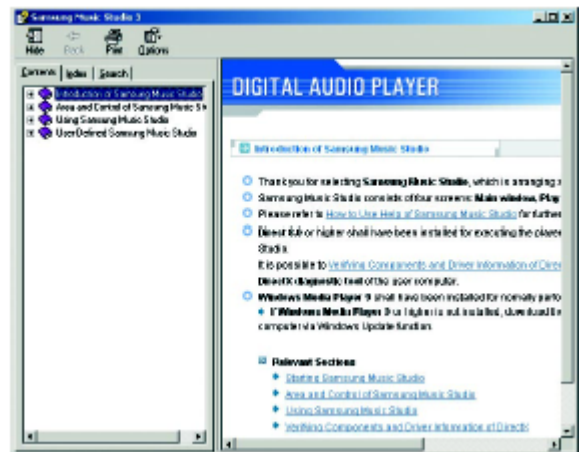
Samsung Music Studio 3

Hide Back Print Options

Contents Index Search

Introduction of Samsung Music Studio
Area and Control of Samsung Music St
Using Samsung Music Studio
UserDefined Samsung Music Studio

DIGITAL AUDIO PLAYER

Introduction of Samsung Music Studio

Thank you for selecting **Samsung Music Studio**, which is arranging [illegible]

Samsung Music Studio consists of four screens: **Main window, Play** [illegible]

Please refer to How to Use Help of Samsung Music Studio for further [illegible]

**DirectX** 8 or higher shall have been installed for executing the player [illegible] Studio.

It is possible to Verifying Components and Driver Information of Direc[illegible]

**DirectX diagnostic** tool of the user computer.

**Windows Media Player** 9 shall have been installed for normally perfo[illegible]

If **Windows Media Player** 9 or higher is not installed, download th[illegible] computer via Windows Update function.

**Relevant Sections**

Starting Samsung Music Studio

Area and Control of Samsung Music Studio

Using Samsung Music Studio

Verifying Components and Driver Information of DirectX